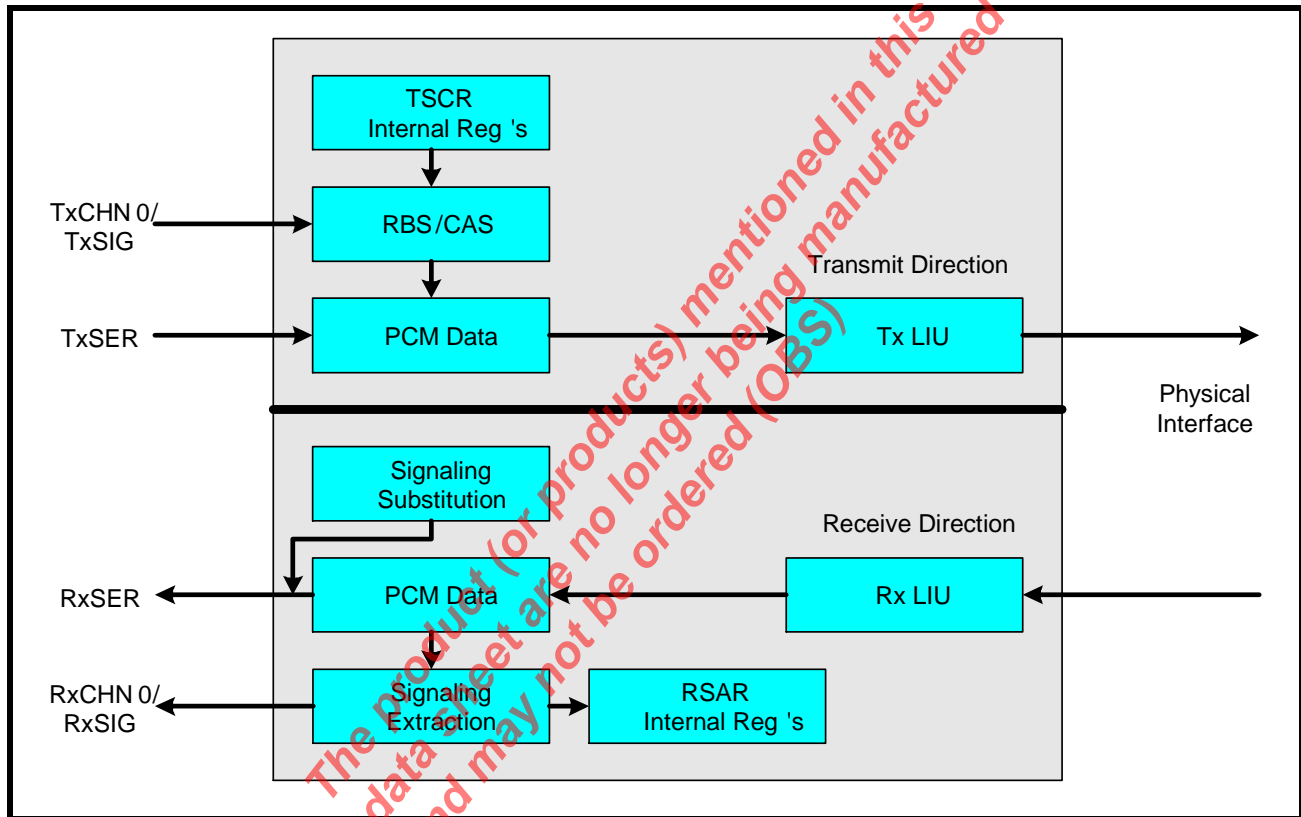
TSCR
Internal Reg 's

TxCHN 0/
TxSIG

RBS/CAS

Transmit Direction

TxSER

PCM Data

Tx LIU

Physical
Interface

Signaling
Substitution

Receive Direction

RxSER

PCM Data

Rx LIU

RxCHN 0/
RxSIG

Signaling
Extraction

RSAR
Internal Reg 's

The product (or products) mentioned in this data sheet are no longer being manufactured and may not be ordered (OBS)